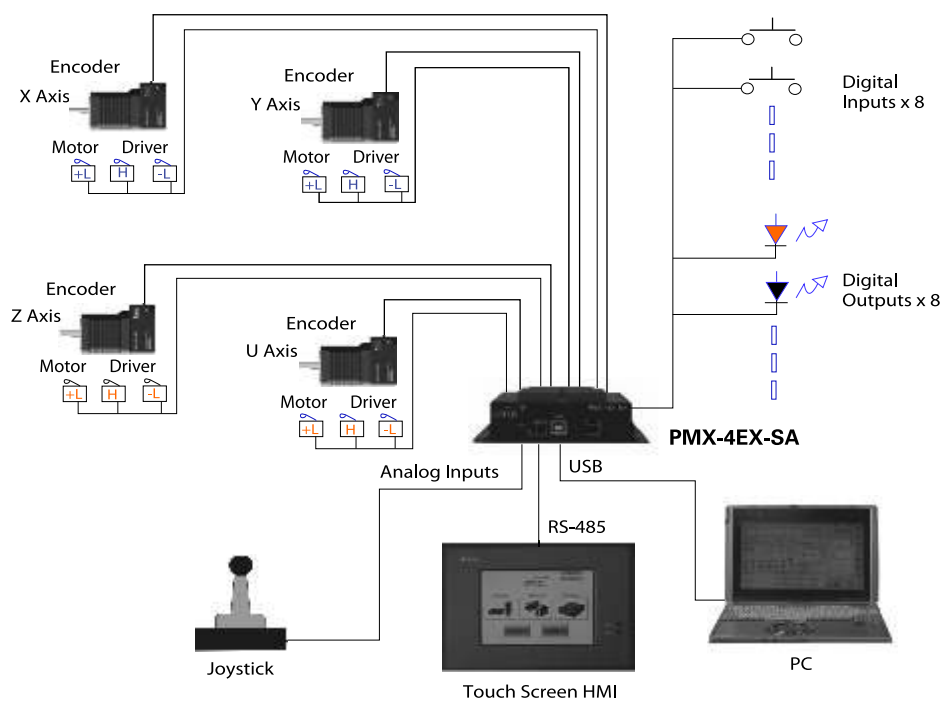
Encoder
X Axis
Motor Driver
+L H -L

Encoder
Y Axis
Motor Driver
+L H -L

Digital Inputs x 8

Digital Outputs x 8

Encoder
Z Axis
Motor Driver
+L H -L

Encoder
U Axis
Motor Driver
+L H -L

PMX-4EX-SA

Analog Inputs
USB
RS-485

Joystick
Touch Screen HMI
PC